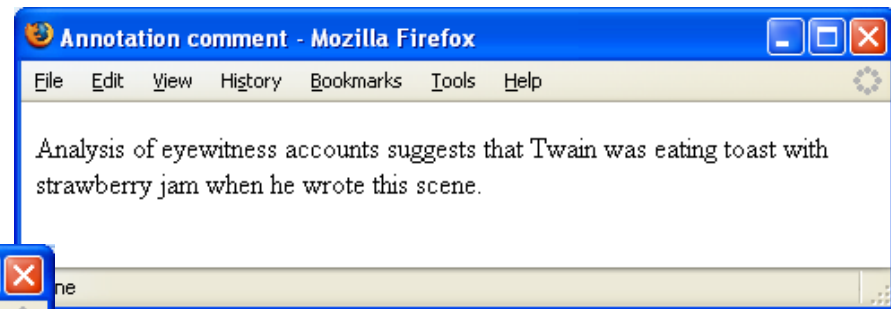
Annotation comment - Mozilla Firefox

File Edit View History Bookmarks Tools Help

Analysis of eyewitness accounts suggests that Twain was eating toast with strawberry jam when he wrote this scene.

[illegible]ne